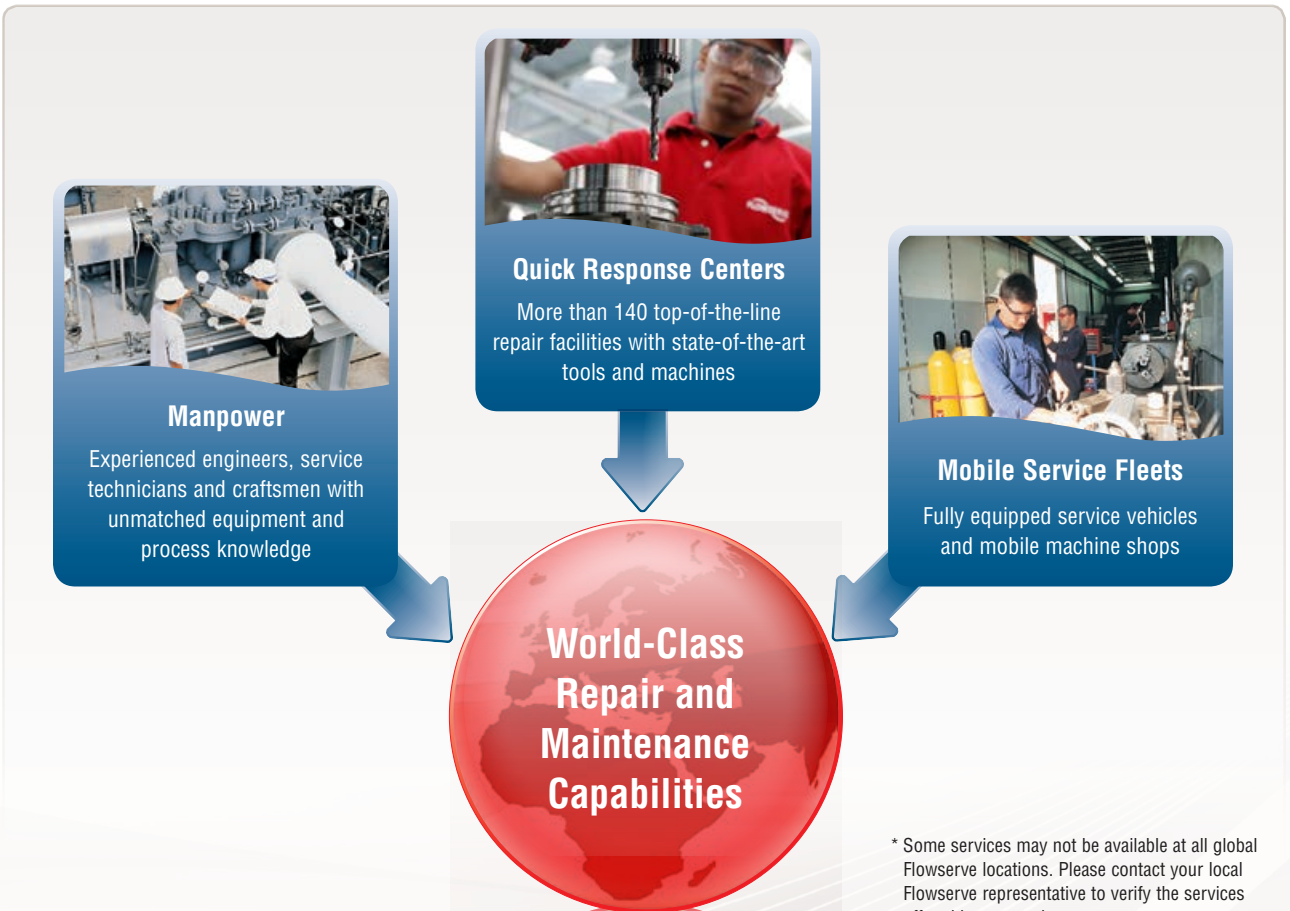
Quick Response Centers

More than 140 top-of-the-line repair facilities with state-of-the-art tools and machines

Manpower

Experienced engineers, service technicians and craftsmen with unmatched equipment and process knowledge

Mobile Service Fleets

Fully equipped service vehicles and mobile machine shops

World-Class Repair and Maintenance Capabilities

* Some services may not be available at all global Flowserve locations. Please contact your local Flowserve representative to verify the services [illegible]